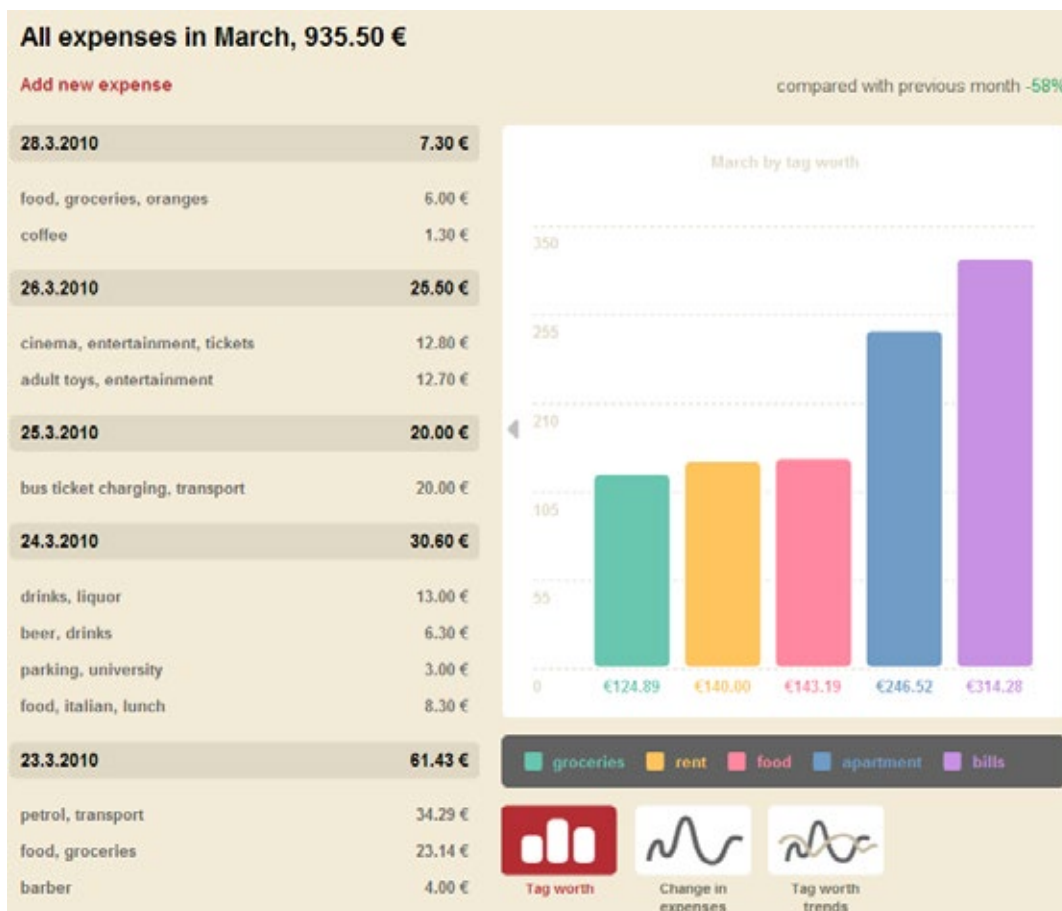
All expenses in March, 935.50 €

Add new expense

compared with previous month -58%

| 28.3.2010 | 7.30 € |
|---|---|
| food, groceries, oranges | 6.00 € |
| coffee | 1.30 € |
| 26.3.2010 | 25.50 € |
| cinema, entertainment, tickets | 12.80 € |
| adult toys, entertainment | 12.70 € |
| 25.3.2010 | 20.00 € |
| bus ticket charging, transport | 20.00 € |
| 24.3.2010 | 30.60 € |
| drinks, liquor | 13.00 € |
| beer, drinks | 6.30 € |
| parking, university | 3.00 € |
| food, italian, lunch | 8.30 € |
| 23.3.2010 | 61.43 € |
| petrol, transport | 34.29 € |
| food, groceries | 23.14 € |
| barber | 4.00 € |

March by tag worth

350
255
210
105
55
0

€124.89 €140.00 €143.19 €246.52 €314.28

groceries rent food apartment bills

Tag worth
Change in expenses
Tag worth trends